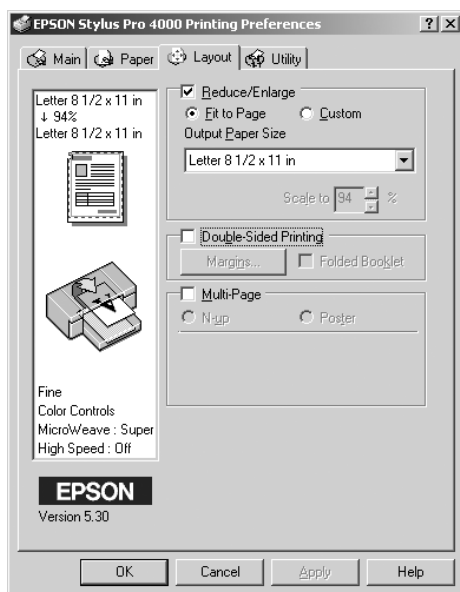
EPSON Stylus Pro 4000 Printing Preferences ? X

Main Paper Layout Utility

Letter 8 1/2 x 11 in
↓ 94%
Letter 8 1/2 x 11 in

Reduce/Enlarge
Fit to Page Custom
Output Paper Size
Letter 8 1/2 x 11 in
Scale to 94 %

Double-Sided Printing
Margins... Folded Booklet

Multi-Page
N-up Poster

Fine
Color Controls
MicroWeave : Super
High Speed : Off

EPSON
Version 5.30

OK Cancel Apply Help